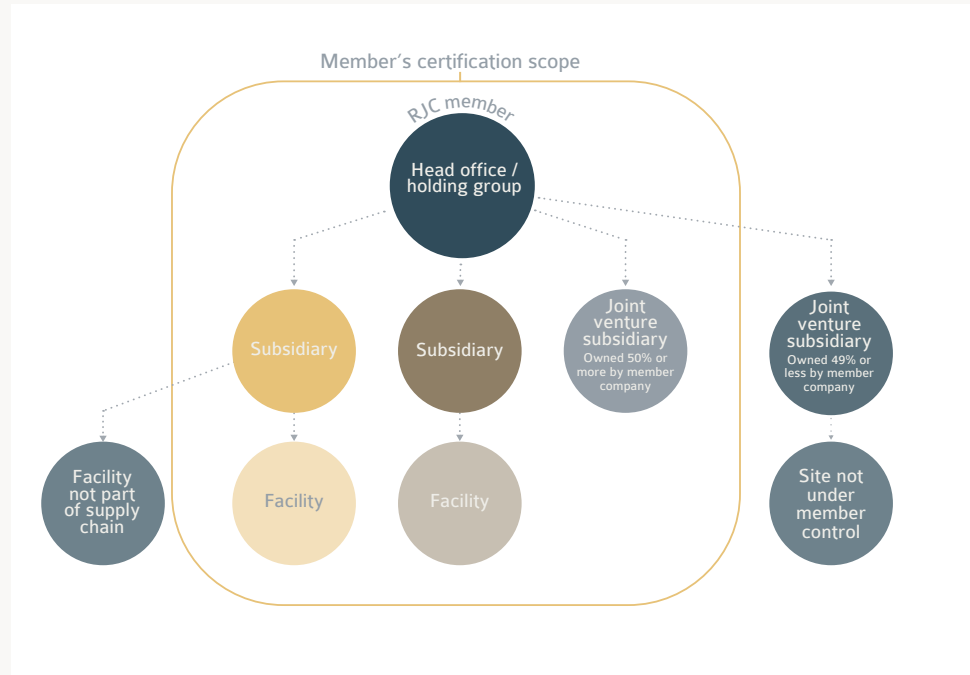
Member's certification scope

RJC member

Head office / holding group

Subsidiary

Subsidiary

Joint venture subsidiary
Owned 50% or more by member company

Joint venture subsidiary
Owned 49% or less by member company

Facility not part of supply chain

Facility

Facility

Site not under member control